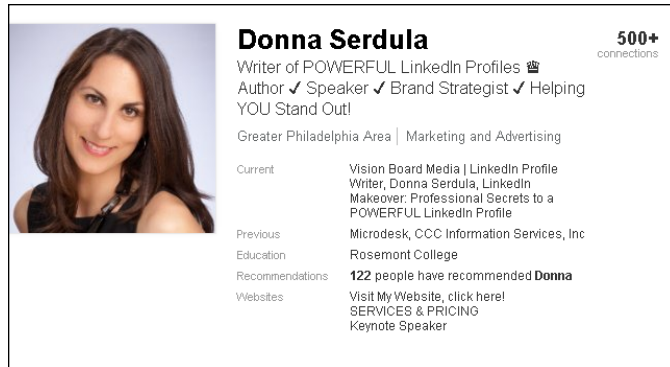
Donna Serdula

500+
connections

Writer of POWERFUL LinkedIn Profiles ♛ Author ✓ Speaker ✓ Brand Strategist ✓ Helping YOU Stand Out!

Greater Philadelphia Area | Marketing and Advertising

| | |
|---|---|
| Current | Vision Board Media \| LinkedIn Profile Writer, Donna Serdula, LinkedIn Makeover: Professional Secrets to a POWERFUL LinkedIn Profile |
| Previous | Microdesk, CCC Information Services, Inc |
| Education | Rosemont College |
| Recommendations | **122** people have recommended **Donna** |
| Websites | Visit My Website, click here! SERVICES & PRICING Keynote Speaker |